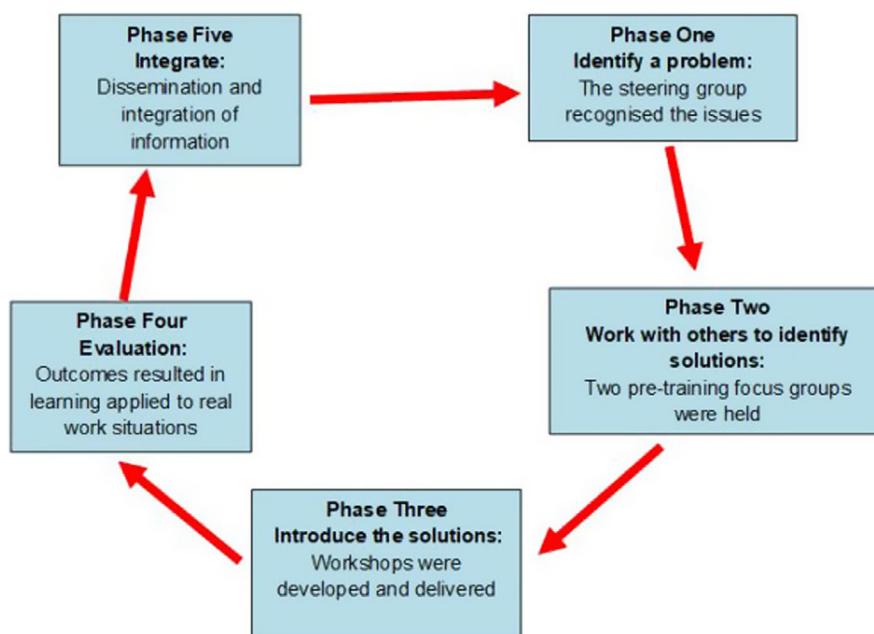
Phase Five
Integrate:
Dissemination and integration of information

Phase One
Identify a problem:
The steering group recognised the issues

Phase Two
Work with others to identify solutions:
Two pre-training focus groups were held

Phase Three
Introduce the solutions:
Workshops were developed and delivered

Phase Four
Evaluation:
Outcomes resulted in learning applied to real work situations